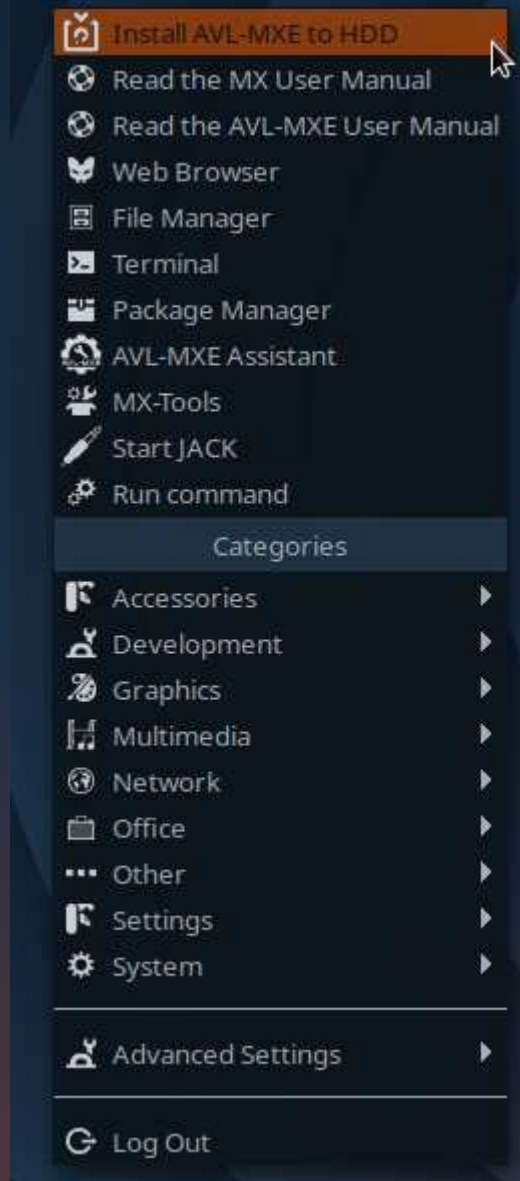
Install AVL-MXE to HDD
Read the MX User Manual
Read the AVL-MXE User Manual
Web Browser
File Manager
Terminal
Package Manager
AVL-MXE Assistant
MX-Tools
Start JACK
Run command

Categories

Accessories
Development
Graphics
Multimedia
Network
Office
Other
Settings
System

Advanced Settings

Log Out